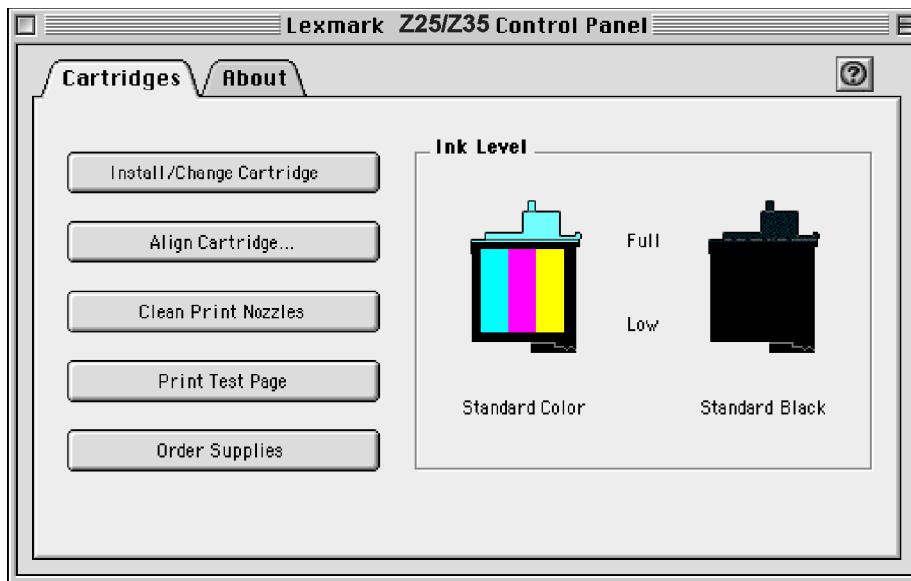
Lexmark Z25/Z35 Control Panel

Cartridges

About

?

Install/Change Cartridge

Align Cartridge...

Clean Print Nozzles

Print Test Page

Order Supplies

Ink Level

Full

Low

Standard Color

Standard Black